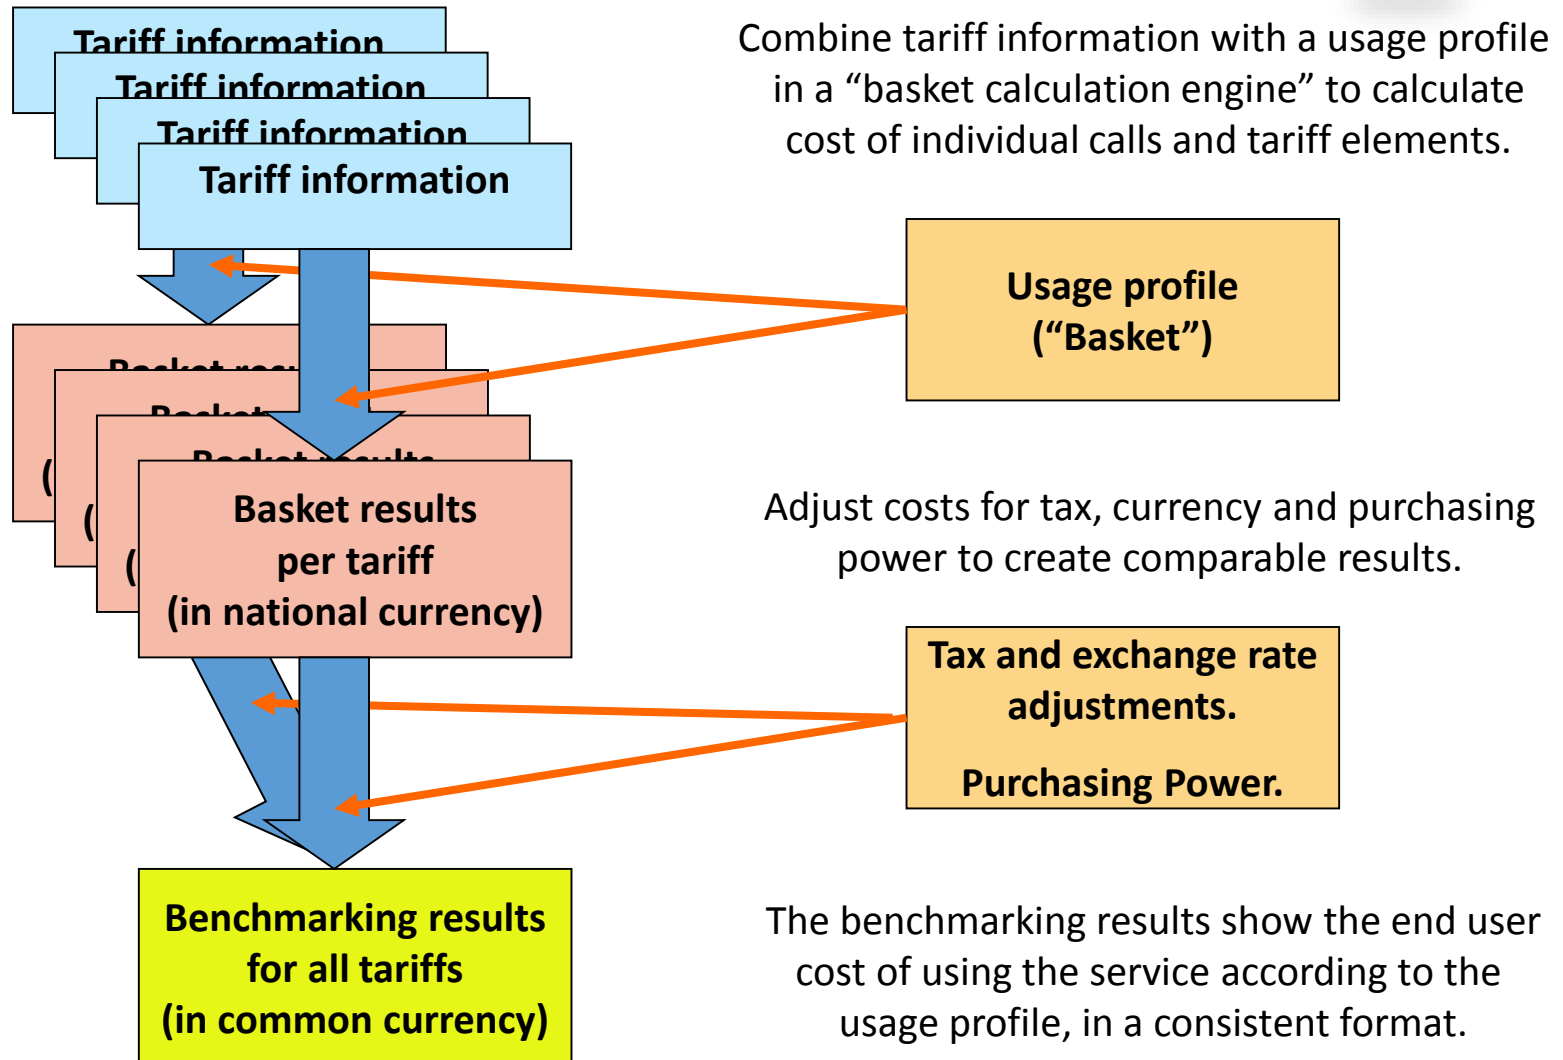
Tariff information

Tariff information

Tariff information

Tariff information

Combine tariff information with a usage profile in a "basket calculation engine" to calculate cost of individual calls and tariff elements.

Usage profile ("Basket")

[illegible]

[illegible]

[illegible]

Basket results per tariff (in national currency)

Adjust costs for tax, currency and purchasing power to create comparable results.

Tax and exchange rate adjustments.

Purchasing Power.

Benchmarking results for all tariffs (in common currency)

The benchmarking results show the end user cost of using the service according to the usage profile, in a consistent format.